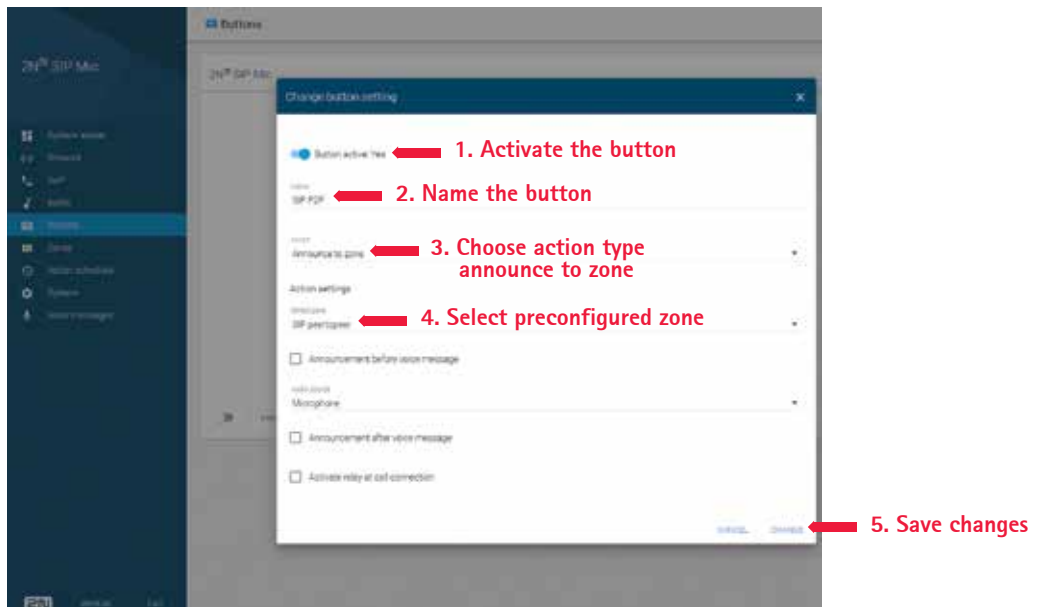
Buttons

2N® SIP Mic

2N® SIP Mic

System status
Network
SIP
Audio
Buttons
Zones
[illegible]
System
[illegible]

Change button setting ×

Button active Yes

1. Activate the button

Name
SIP P2P

2. Name the button

Action
Announce to zone

3. Choose action type announce to zone

Action settings

Select zone
SIP peer/pager

4. Select preconfigured zone

Announcement before voice message

Audio source
Microphone

Announcement after voice message

Activate relay at call connection

CANCEL CHANGE

5. Save changes